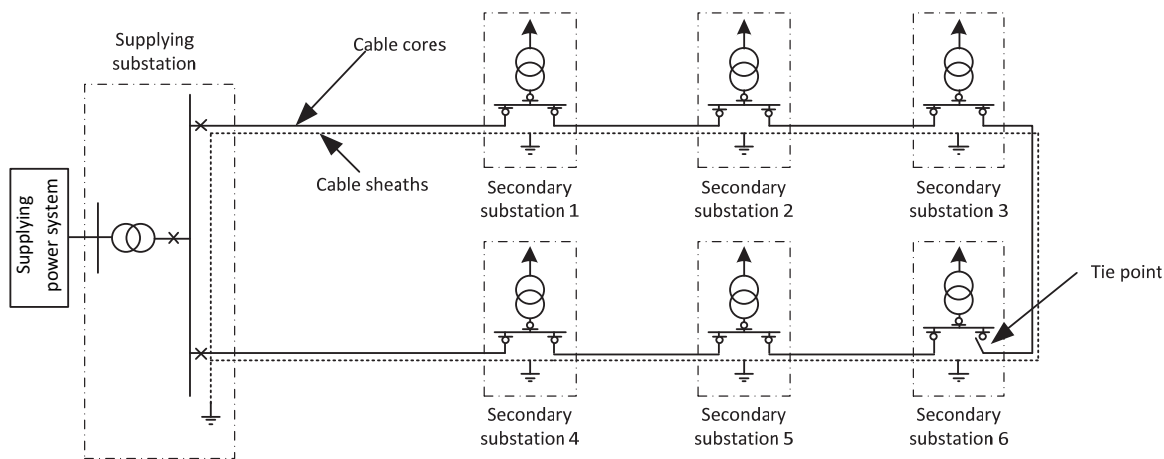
Supplying substation

Cable cores

Cable sheaths

Supplying power system

Secondary substation 1

Secondary substation 2

Secondary substation 3

Tie point

Secondary substation 4

Secondary substation 5

Secondary substation 6